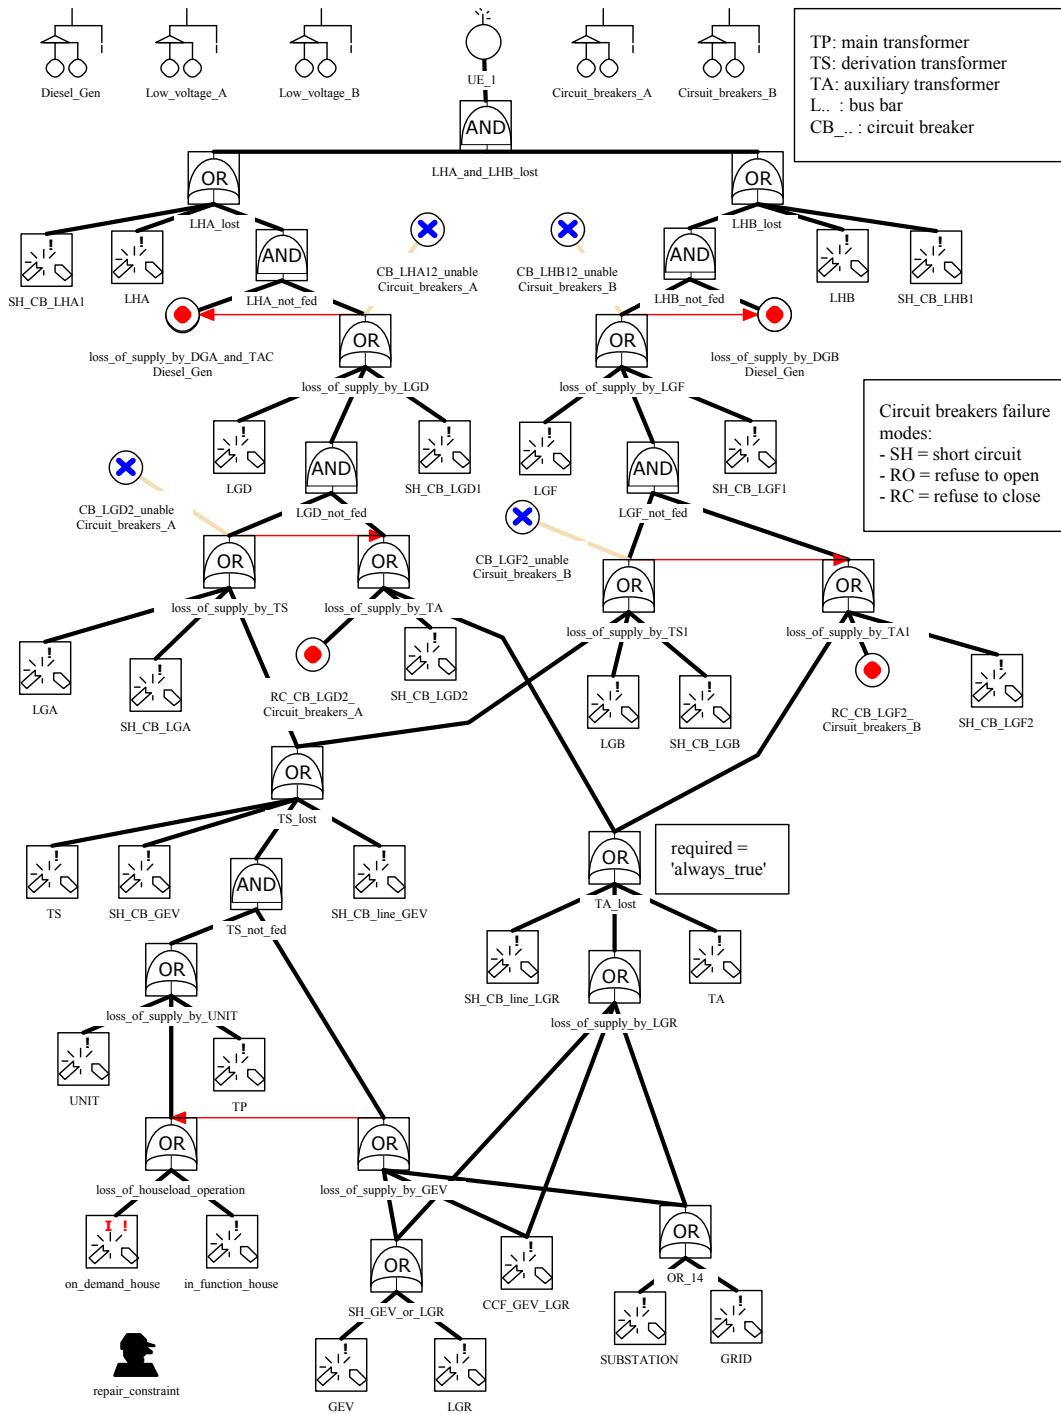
Diesel_Gen

Low_voltage_A

Low_voltage_B

UE_1

AND

Circuit_breakers_A

Cirsuit_breakers_B

TP: main transformer
TS: derivation transformer
TA: auxiliary transformer
L.. : bus bar
CB_.. : circuit breaker

OR

LHA_and_LHB_lost

OR

LHA_lost

LHB_lost

SH_CB_LHA1

LHA

AND

LHA_not_fed

CB_LHA12_unable
Circuit_breakers_A

CB_LHB12_unable
Cirsuit_breakers_B

AND

LHB_not_fed

LHB

SH_CB_LHB1

OR

OR

loss_of_supply_by_DGA_and_TAC
Diesel_Gen

loss_of_supply_by_LGD

loss_of_supply_by_LGF

loss_of_supply_by_DGB
Diesel_Gen

Circuit breakers failure modes:
- SH = short circuit
- RO = refuse to open
- RC = refuse to close

LGD

AND

SH_CB_LGD1

LGF

AND

SH_CB_LGF1

CB_LGD2_unable
Circuit_breakers_A

LGD_not_fed

LGF_not_fed

OR

OR

CB_LGF2_unable
Cirsuit_breakers_B

OR

OR

loss_of_supply_by_TS

loss_of_supply_by_TA

loss_of_supply_by_TS1

loss_of_supply_by_TA1

LGA

SH_CB_LGA

RC_CB_LGD2_
Circuit_breakers_A

SH_CB_LGD2

LGB

SH_CB_LGB

RC_CB_LGF2_
Cirsuit_breakers_B

SH_CB_LGF2

OR

TS_lost

OR

required =
'always_true'

TS

SH_CB_GEV

AND

SH_CB_line_GEV

TA_lost

TS_not_fed

SH_CB_line_LGR

OR

TA

OR

loss_of_supply_by_LGR

loss_of_supply_by_UNIT

UNIT

TP

OR

OR

loss_of_houseload_operation

loss_of_supply_by_GEV

on_demand_house

in_function_house

OR

CCF_GEV_LGR

OR

OR_14

SH_GEV_or_LGR

SUBSTATION

GRID

repair_constraint

GEV

LGR